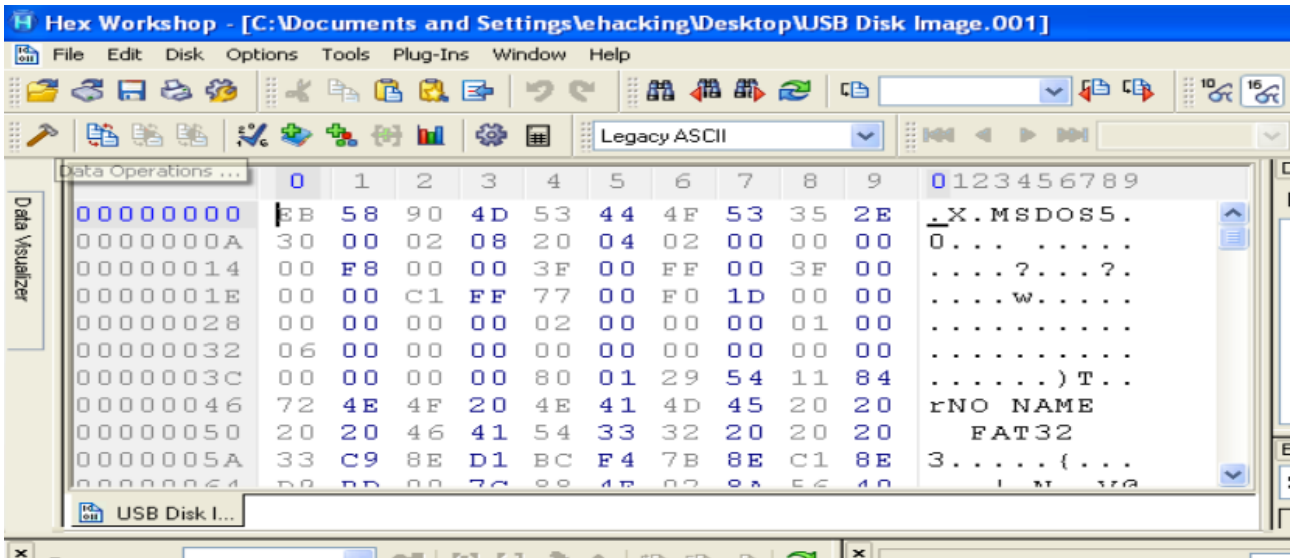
Hex Workshop - [C:\Documents and Settings\ehacking\Desktop\USB Disk Image.001]

File Edit Disk Options Tools Plug-Ins Window Help

Legacy ASCII

Data Operations ...

Data Visualizer

|  | 0 | 1 | 2 | 3 | 4 | 5 | 6 | 7 | 8 | 9 | 0123456789 |
|---|---|---|---|---|---|---|---|---|---|---|---|
| 00000000 | EB | 58 | 90 | 4D | 53 | 44 | 4F | 53 | 35 | 2E | .X.MSDOS5. |
| 0000000A | 30 | 00 | 02 | 08 | 20 | 04 | 02 | 00 | 00 | 00 | 0... ..... |
| 00000014 | 00 | F8 | 00 | 00 | 3F | 00 | FF | 00 | 3F | 00 | ....?...?. |
| 0000001E | 00 | 00 | C1 | FF | 77 | 00 | F0 | 1D | 00 | 00 | ....w..... |
| 00000028 | 00 | 00 | 00 | 00 | 02 | 00 | 00 | 00 | 01 | 00 | .......... |
| 00000032 | 06 | 00 | 00 | 00 | 00 | 00 | 00 | 00 | 00 | 00 | .......... |
| 0000003C | 00 | 00 | 00 | 00 | 80 | 01 | 29 | 54 | 11 | 84 | ......)T.. |
| 00000046 | 72 | 4E | 4F | 20 | 4E | 41 | 4D | 45 | 20 | 20 | rNO NAME |
| 00000050 | 20 | 20 | 46 | 41 | 54 | 33 | 32 | 20 | 20 | 20 | FAT32 |
| 0000005A | 33 | C9 | 8E | D1 | BC | F4 | 7B | 8E | C1 | 8E | 3.....{... |

USB Disk I...